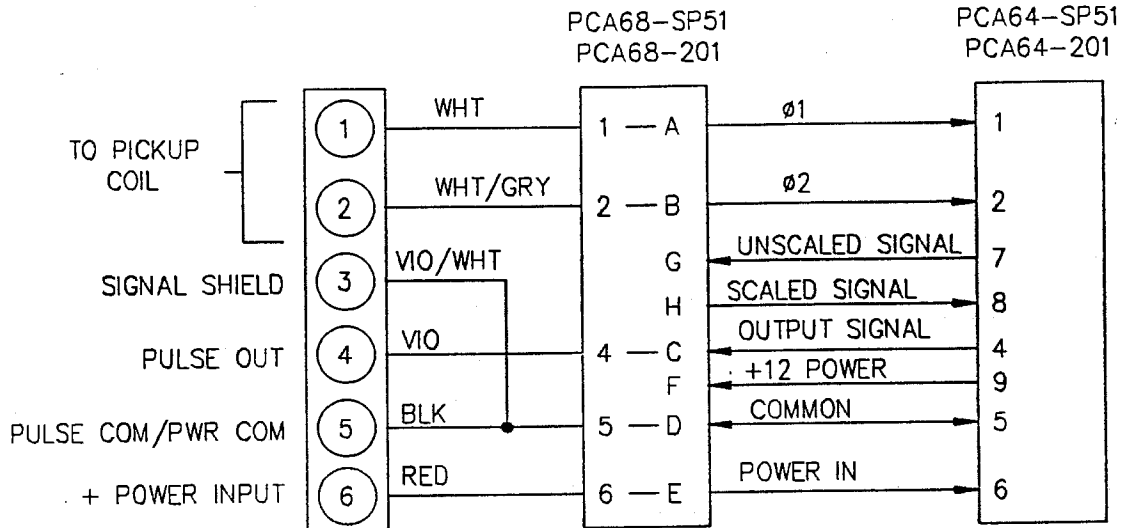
PCA68–SP51
PCA68–201

PCA64–SP51
PCA64–201

TO PICKUP COIL

SIGNAL SHIELD

PULSE OUT

PULSE COM/PWR COM

+ POWER INPUT

1
2
3
4
5
6

WHT
WHT/GRY
VIO/WHT
VIO
BLK
RED

1 — A
2 — B
G
H
4 — C
F
5 — D
6 — E

ø1
ø2
UNSCALED SIGNAL
SCALED SIGNAL
OUTPUT SIGNAL
+12 POWER
COMMON
POWER IN

1
2
7
8
4
9
5
6